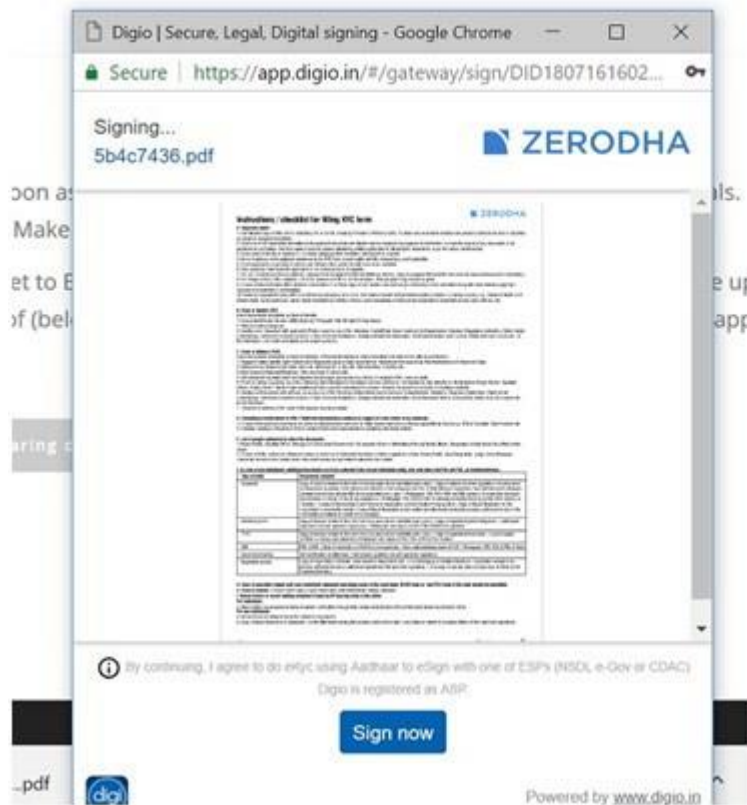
Digio | Secure, Legal, Digital signing - Google Chrome

Secure | https://app.digio.in/#/gateway/sign/DID1807161602...

Signing...
5b4c7436.pdf

ZERODHA

oon as
Make
et to E
of (bel

ls.
e up
app

aring

Instructions / checklist for filling KYC form

ZERODHA

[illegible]

By continuing, I agree to do eKyc using Aadhaar to eSign with one of ESPs (NSDL e-Gov or CDAC) Digio is registered as ASP.

Sign now

..pdf

digi

Powered by www.digio.in